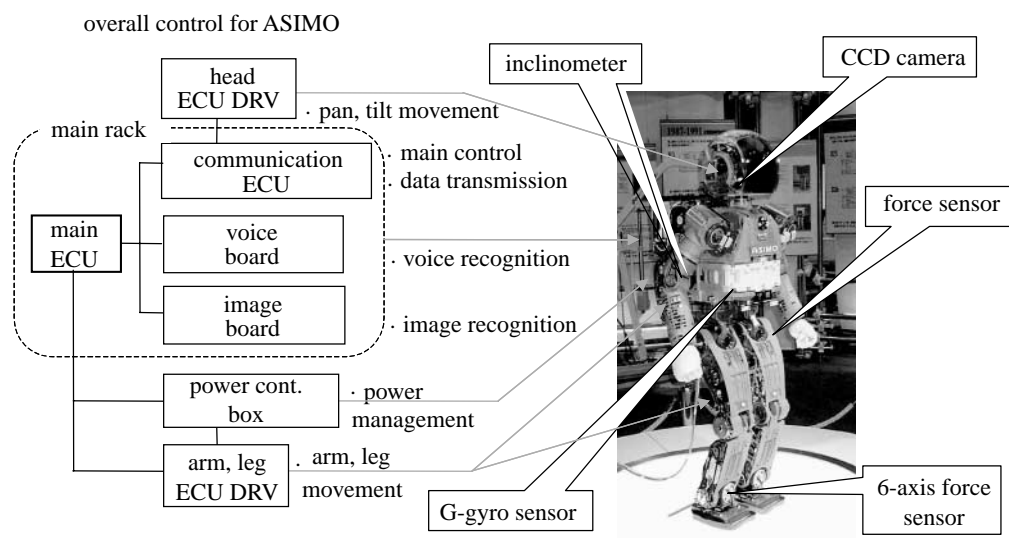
overall control for ASIMO

head ECU DRV

· pan, tilt movement

main rack

communication ECU

· main control
· data transmission

main ECU

voice board

· voice recognition

image board

· image recognition

power cont. box

· power management

arm, leg ECU DRV

. arm, leg movement

inclinometer

CCD camera

force sensor

ASIMO

G-gyro sensor

6-axis force sensor